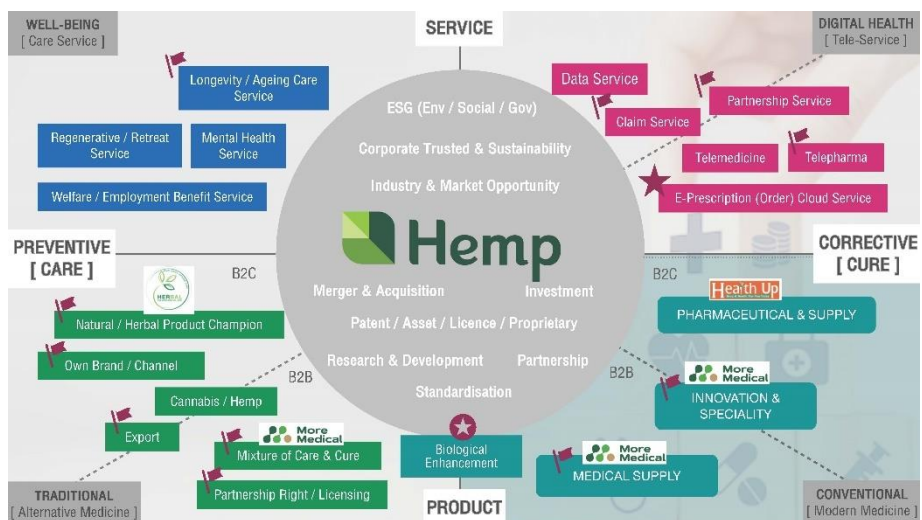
WELL-BEING
[ Care Service ]

SERVICE

DIGITAL HEALTH
[ Tele-Service ]

Longevity / Ageing Care Service

Regenerative / Retreat Service

Mental Health Service

Welfare / Employment Benefit Service

Data Service

Claim Service

Partnership Service

Telemedicine

Telepharma

E-Prescription (Order) Cloud Service

ESG (Env / Social / Gov)

Corporate Trusted & Sustainability

Industry & Market Opportunity

Hemp

Merger & Acquisition

Investment

Patent / Asset / Licence / Proprietary

Research & Development

Partnership

Standardisation

PREVENTIVE
[ CARE ]

CORRECTIVE
[ CURE ]

B2C

B2C

HERBAL

Natural / Herbal Product Champion

Own Brand / Channel

B2B

Cannabis / Hemp

Export

More Medical

Mixture of Care & Cure

Partnership Right / Licensing

Health Up

PHARMACEUTICAL & SUPPLY

B2B

More Medical

INNOVATION & SPECIALITY

Biological Enhancement

More Medical

MEDICAL SUPPLY

TRADITIONAL
[ Alternative Medicine ]

PRODUCT

CONVENTIONAL
[ Modern Medicine ]